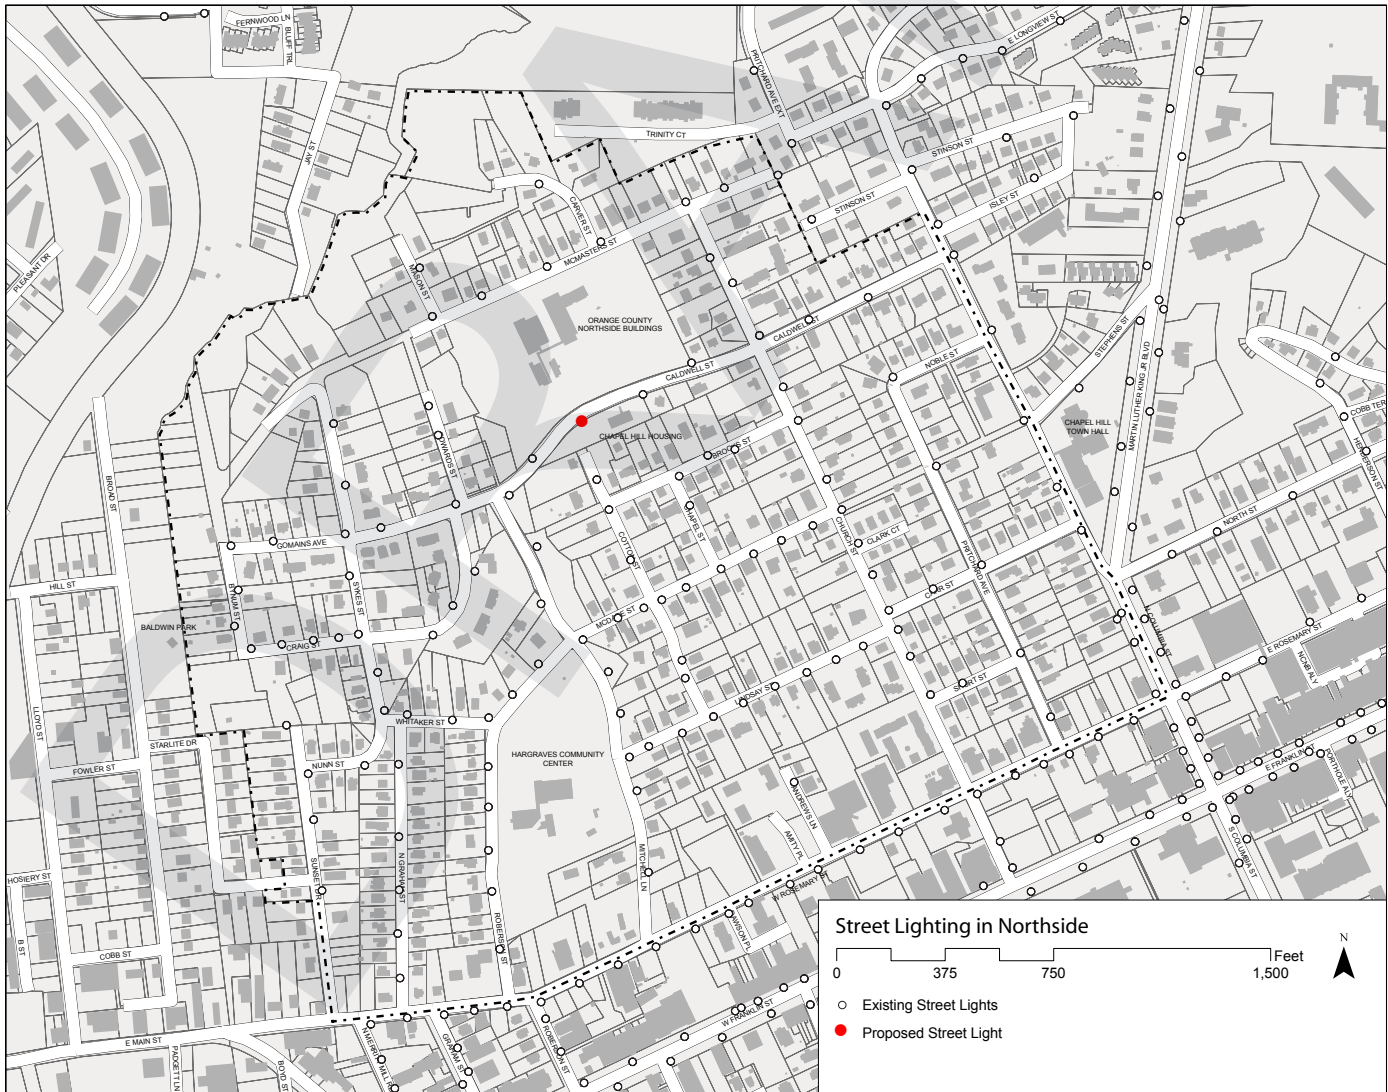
FERNWOOD LN
BLUFF TRL
E LONGVIEW ST
PRITCHARD AVE EXT
TRINITY CT
STINSON ST
STINSON ST
ISLEY ST
JAY ST
CARVER ST
MCMASTERS ST
PLEASANT DR
MASON ST
ORANGE COUNTY NORTHSIDE BUILDINGS
CALDWELL ST
CALDWELL ST
NOBLE ST
STEPHENS ST
MARTIN LUTHER KING JR BLVD
COBB TER
HENDERSON ST
CHAPEL HILL TOWN HALL
CHAPEL HILL HOUSING
EDWARDS ST
BROOKS ST
BROAD ST
GOMAINS AVE
COTTON ST
CHAPEL ST
CHURCH ST
CLARK CT
NORTH ST
HILL ST
BYNUM ST
SYKES ST
MCDADE ST
CRAIG ST
BALDWIN PARK
PRITCHARD AVE
CHER ST
COLUMBIA ST
E ROSEMARY ST
NORTH ALY
SMITH ST
LINDSAY ST
WHITAKER ST
LLOYD ST
STARLITE DR
HARGRAVES COMMUNITY CENTER
NUNN ST
FOWLER ST
E FRANKLIN ST
NORTHSIDE ALY
ANDREWS LN
AMITY PL
S COLUMBIA ST
SUNSET DR
N GRAHAM ST
MITCHELL LN
HOSIERY ST
ROBERSON ST
W ROSEMARY ST
B ST
COBB ST
W FRANKLIN ST
E MAIN ST
PADGETT LN
BOYD ST
MERRITT MILL RD
GRAHAM ST
ROBERSON ST
Street Lighting in Northside
0
375
750
1,500
Feet
N
Existing Street Lights
Proposed Street Light